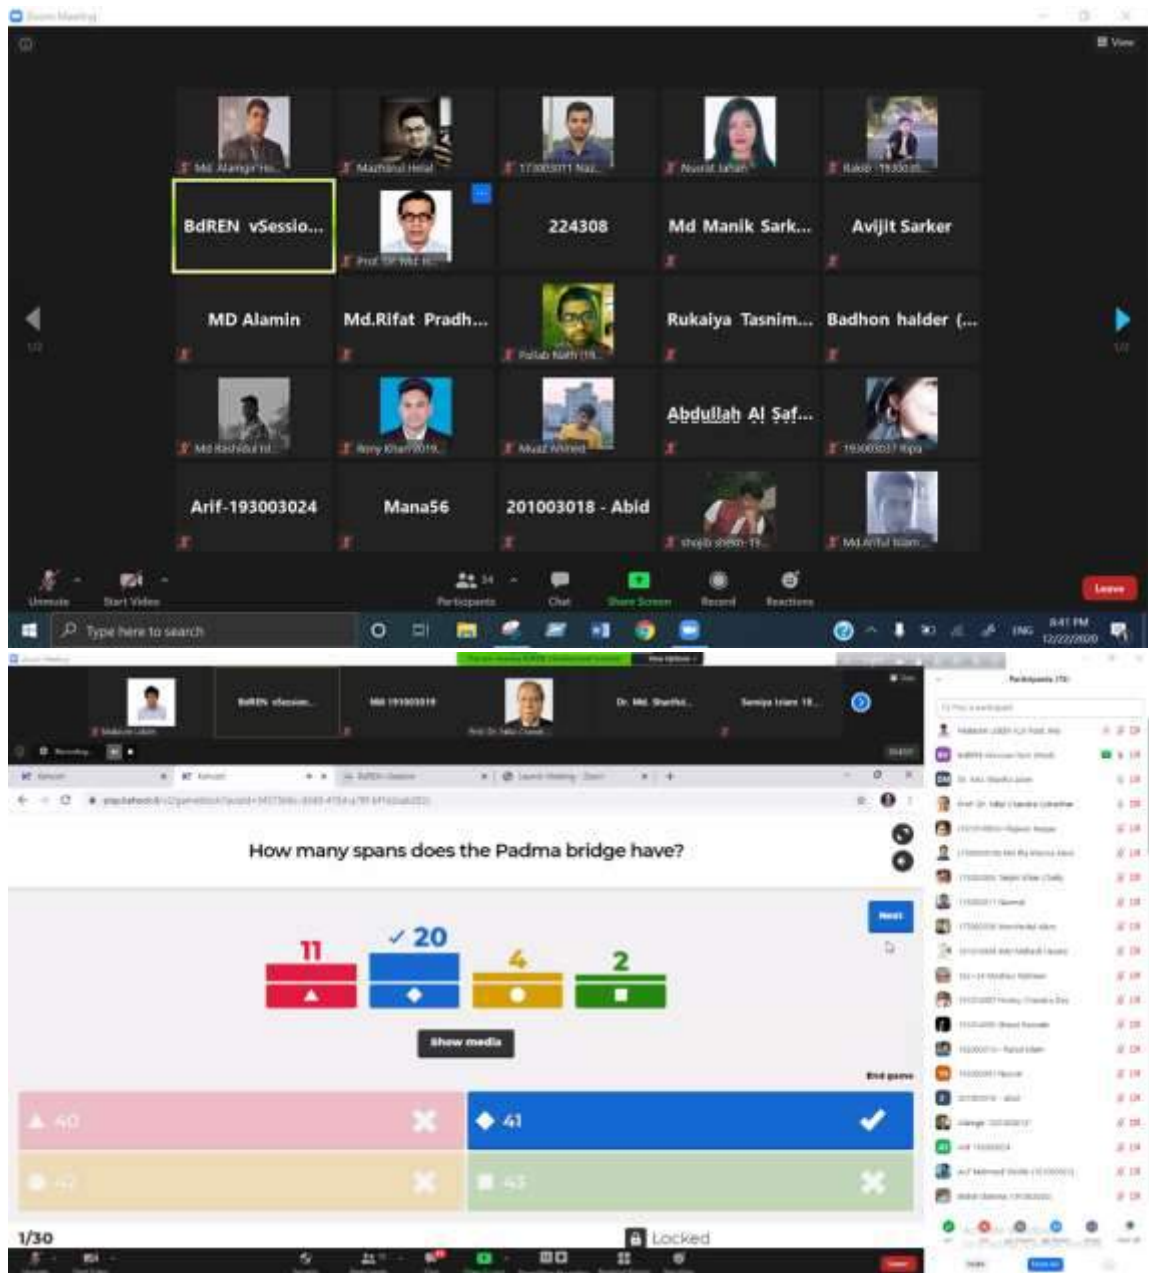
Zoom Meeting

View

Md. Alamgir Ho...
Mazharul Helal
173003011 Naz...
Nusrat Jahan
Rakib - 193003...

BdREN vSessio...
Prof. Dr. Md. M...
224308
Md Manik Sark...
Avijit Sarker

MD Alamin
Md.Rifat Pradh...
Pallab Nath (19...
Rukaiya Tasnim...
Badhon halder (...

Md Rashidul Isl...
Rony Khan 2019...
Muaz Ahmed
Abdullah Al Saf...
193003037 Ripa

Arif-193003024
Mana56
201003018 - Abid
shojib sheikh-19...
Md.Ariful Islam...

1/2
1/2

Unmute
Start Video
Participants
Chat
Share Screen
Record
Reactions
Leave

Type here to search

ENG
8:41 PM
12/22/2020

Participants (73)

Sabiha Lisan
BdREN vSession
Md 193003019
Prof. Dr. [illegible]
Dr. Md. Shariful...
Samiya Islam 19...

Recording

Kahoot!
Kahoot!
BdREN vSession
Zoom Meeting - Zoom

play.kahoot.it/v2/gameblock?quizId=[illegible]

How many spans does the Padma bridge have?

Next

11
✓ 20
4
2

Show media

End game

40
41
42
43

1/30

Locked